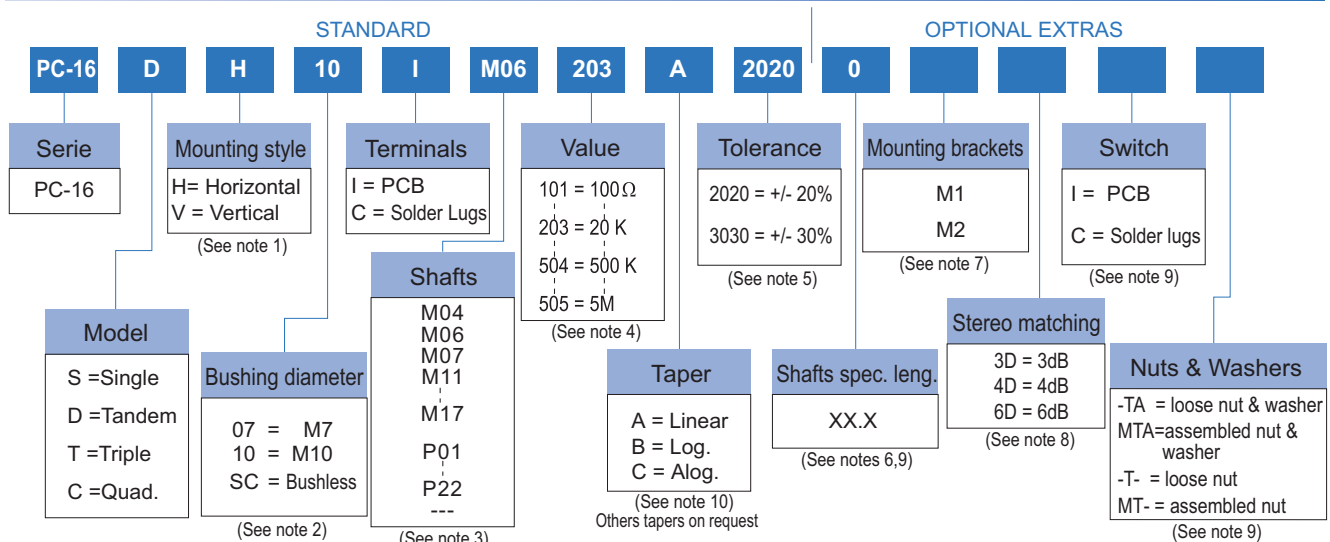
STANDARD

OPTIONAL EXTRAS

PC-16 D H 10 I M06 203 A 2020 0

Serie
PC-16

Mounting style
H= Horizontal
V = Vertical
(See note 1)

Terminals
I = PCB
C = Solder Lugs

Value
101 = 100 Ω
203 = 20 K
504 = 500 K
505 = 5M
(See note 4)

Tolerance
2020 = +/- 20%
3030 = +/- 30%
(See note 5)

Mounting brackets
M1
M2
(See note 7)

Switch
I = PCB
C = Solder lugs
(See note 9)

Model
S =Single
D =Tandem
T =Triple
C =Quad.

Bushing diameter
07 = M7
10 = M10
SC = Bushless
(See note 2)

Shafts
M04
M06
M07
M11
M17
P01
P22
---
(See note 3)

Taper
A = Linear
B = Log.
C = Alog.
(See note 10)
Others tapers on request

Shafts spec. leng.
XX.X
(See notes 6,9)

Stereo matching
3D = 3dB
4D = 4dB
6D = 6dB
(See note 8)

Nuts & Washers
-TA = loose nut & washer
MTA=assembled nut & washer
-T- = loose nut
MT- = assembled nut
(See note 9)